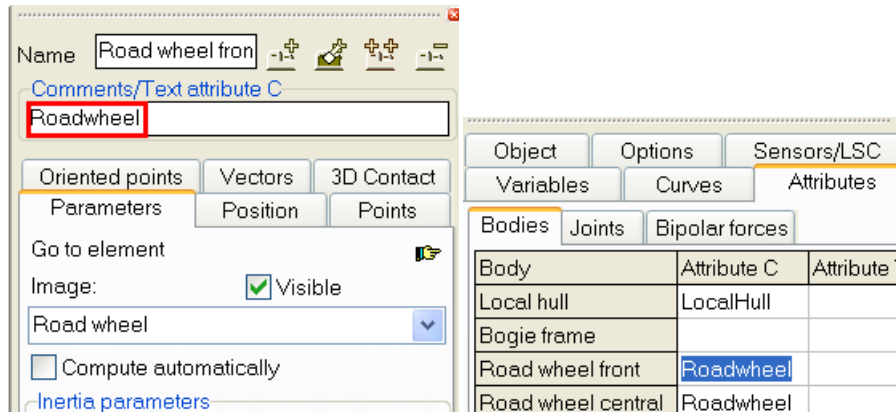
Name Road wheel fron

Comments/Text attribute C

Roadwheel

Oriented points | Vectors | 3D Contact

Parameters | Position | Points

Go to element

Image: Visible

Road wheel

Compute automatically

Inertia parameters

Object | Options | Sensors/LSC

Variables | Curves | Attributes

Bodies | Joints | Bipolar forces

| Body | Attribute C | Attribute |
|---|---|---|
| Local hull | LocalHull | |
| Bogie frame | | |
| Road wheel front | Roadwheel | |
| Road wheel central | Roadwheel | |